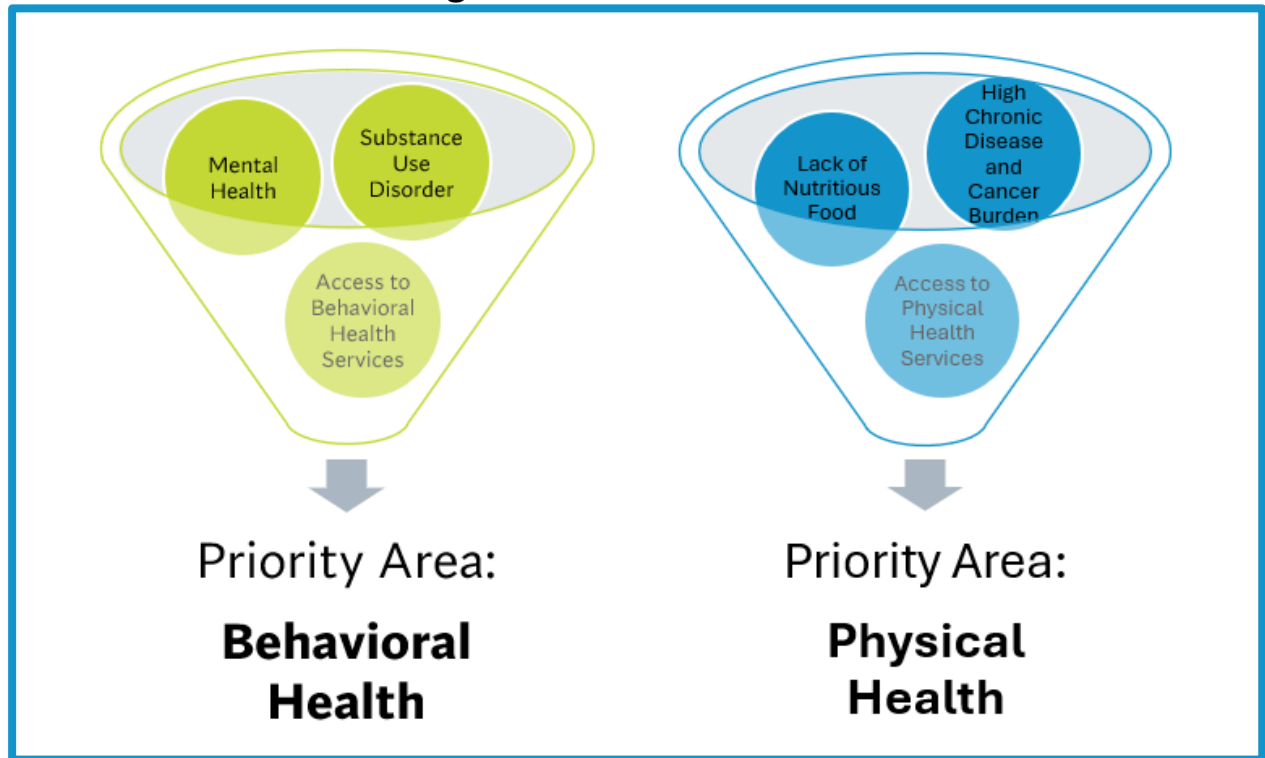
Mental Health

Substance Use Disorder

Access to Behavioral Health Services

Priority Area:

**Behavioral Health**

Lack of Nutritious Food

High Chronic Disease and Cancer Burden

Access to Physical Health Services

Priority Area:

**Physical Health**